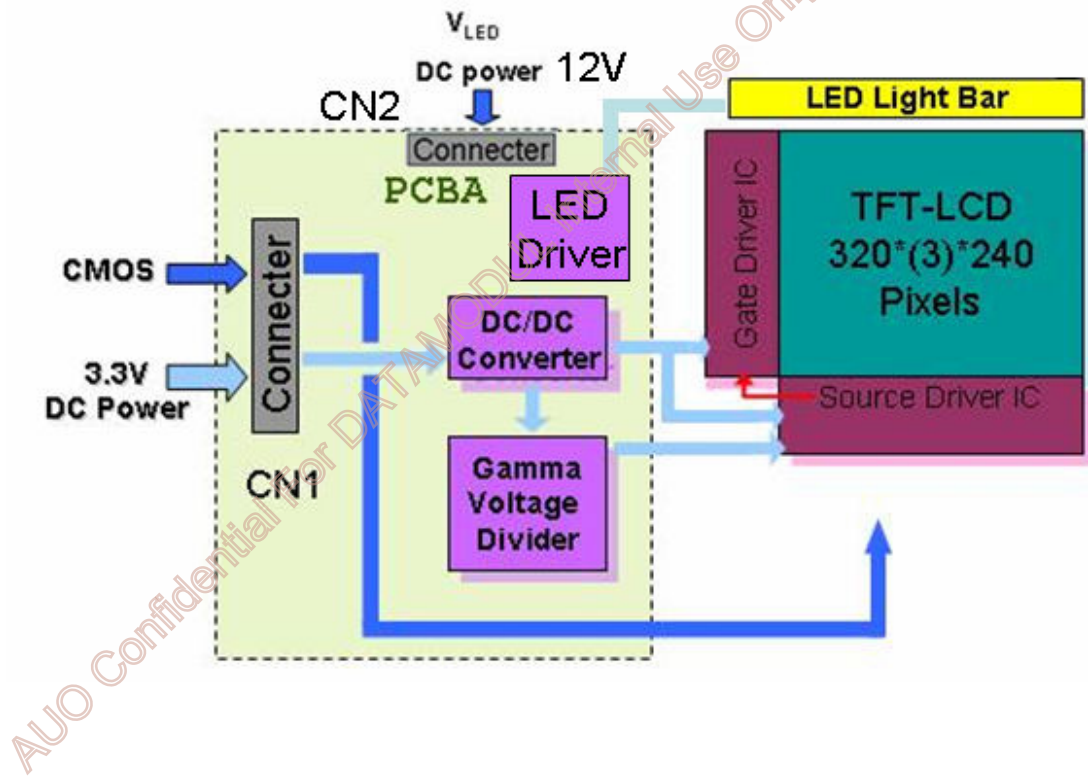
$V_{LED}$
DC power 12V
CN2
Connecter
LED Light Bar
PCBA
LED Driver
Gate Driver IC
TFT-LCD
320*(3)*240
Pixels
CMOS
Connecter
DC/DC Converter
3.3V
DC Power
Source Driver IC
Gamma Voltage Divider
CN1
AUO Confidential for DATAMODUL Internal Use Only